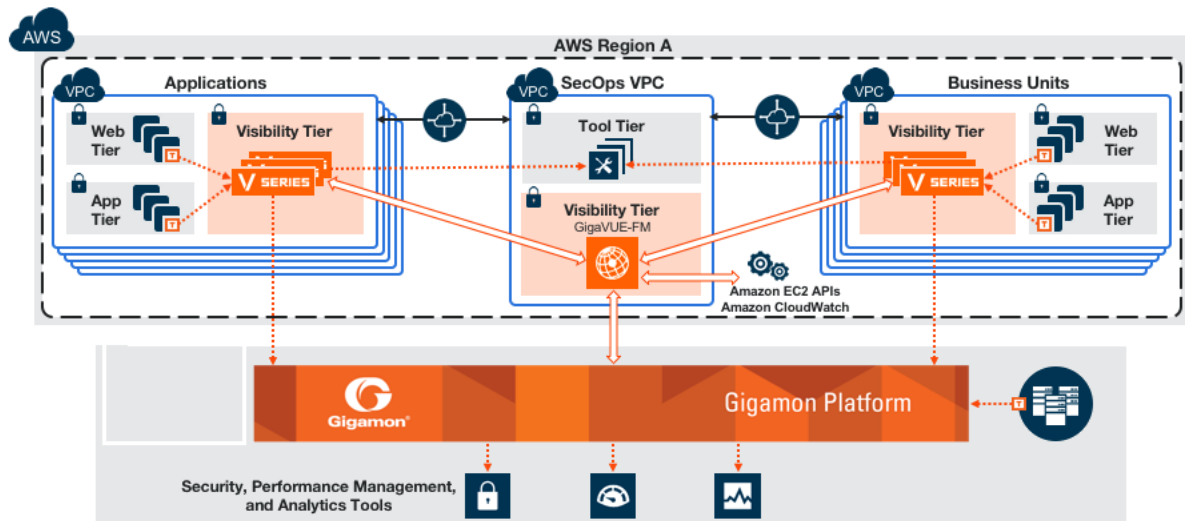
AWS

AWS Region A

VPC

Applications

Web Tier

T

App Tier

T

Visibility Tier

V SERIES

VPC

SecOps VPC

Tool Tier

Visibility Tier

GigaVUE-FM

Amazon EC2 APIs
Amazon CloudWatch

VPC

Business Units

Visibility Tier

V SERIES

Web Tier

T

App Tier

T

Gigamon

Gigamon Platform

T

Security, Performance Management, and Analytics Tools